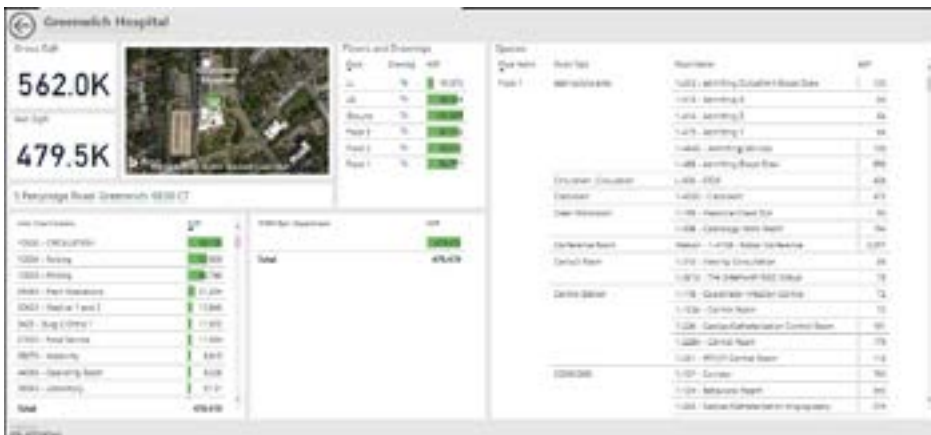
Greenwich Hospital

Gross SqFt

562.0K

Net SqFt

479.5K

5 Perryridge Road Greenwich 06830 CT

Floors and Drawings

| Floor | Drawing | NSF |
|---|---|---|
| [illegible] | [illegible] | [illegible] |
| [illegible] | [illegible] | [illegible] |
| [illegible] | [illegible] | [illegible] |
| Floor 3 | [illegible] | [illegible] |
| Floor 2 | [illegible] | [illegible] |
| Floor 1 | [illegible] | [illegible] |

Spaces

| Floor Name | Room Type | Room Name | NSF |
|---|---|---|---|
| Floor 1 | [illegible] | 1-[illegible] - Admitting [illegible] | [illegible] |
| | | 1-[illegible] - Admitting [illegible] | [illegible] |
| | | 1-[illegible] - Admitting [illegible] | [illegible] |
| | | 1-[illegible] - Admitting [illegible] | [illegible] |
| | | 1-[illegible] - Admitting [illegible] | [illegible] |
| | | 1-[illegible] - Admitting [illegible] | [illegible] |
| | Circulation | 1-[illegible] | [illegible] |
| | Classroom | 1-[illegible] - Classroom | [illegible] |
| | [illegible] | 1-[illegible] | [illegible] |
| | | 1-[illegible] | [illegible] |
| | Conference Room | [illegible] | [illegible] |
| | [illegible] | 1-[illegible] | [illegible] |
| | | 1-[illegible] | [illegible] |
| | Control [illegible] | 1-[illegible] | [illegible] |
| | | 1-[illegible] - Control Room | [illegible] |
| | | 1-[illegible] | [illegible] |
| | | 1-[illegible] - Control Room | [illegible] |
| | | 1-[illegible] - Control Room | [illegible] |
| | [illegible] | 1-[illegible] - Corridor | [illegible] |
| | | 1-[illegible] | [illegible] |
| | | 1-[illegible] | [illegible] |

| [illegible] | NSF |
|---|---|
| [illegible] - CIRCULATION | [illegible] |
| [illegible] - Parking | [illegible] |
| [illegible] - Parking | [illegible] |
| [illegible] | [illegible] |
| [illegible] | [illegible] |
| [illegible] | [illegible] |
| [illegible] - Food Service | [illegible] |
| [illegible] | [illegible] |
| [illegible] - Operating Room | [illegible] |
| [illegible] - Laboratory | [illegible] |
| Total | 479,478 |

| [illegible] Department | NSF |
|---|---|
| | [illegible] |
| Total | 479,478 |